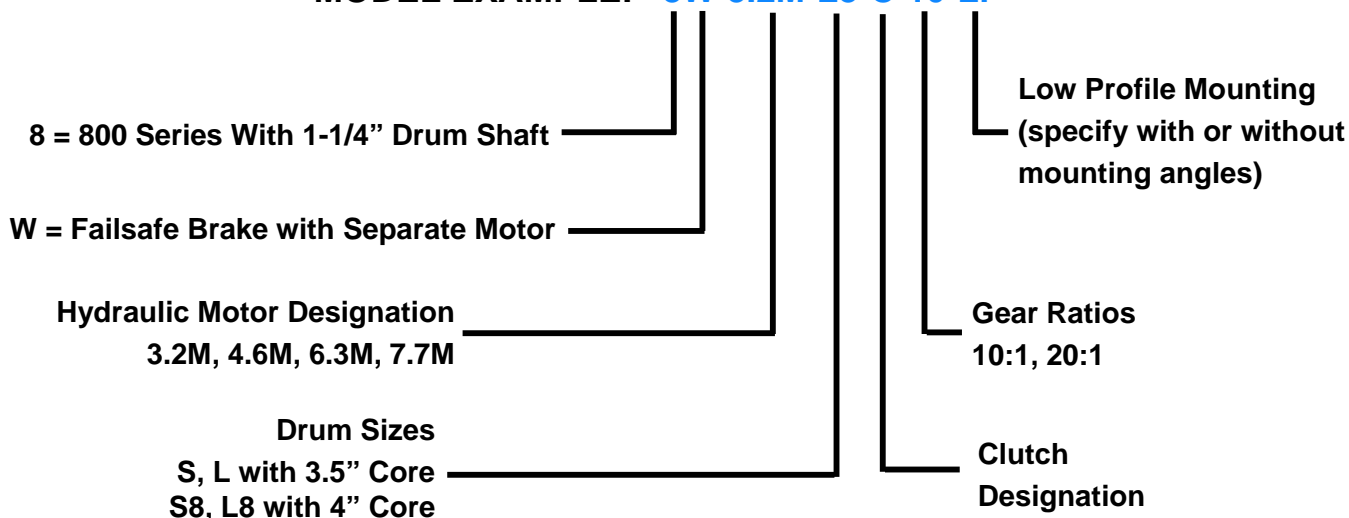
MODEL EXAMPLE: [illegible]

8 = 800 Series With 1-1/4” Drum Shaft

W = Failsafe Brake with Separate Motor

Hydraulic Motor Designation
3.2M, 4.6M, 6.3M, 7.7M

Drum Sizes
S, L with 3.5” Core
S8, L8 with 4” Core

Low Profile Mounting
(specify with or without mounting angles)

Gear Ratios
10:1, 20:1

Clutch
Designation